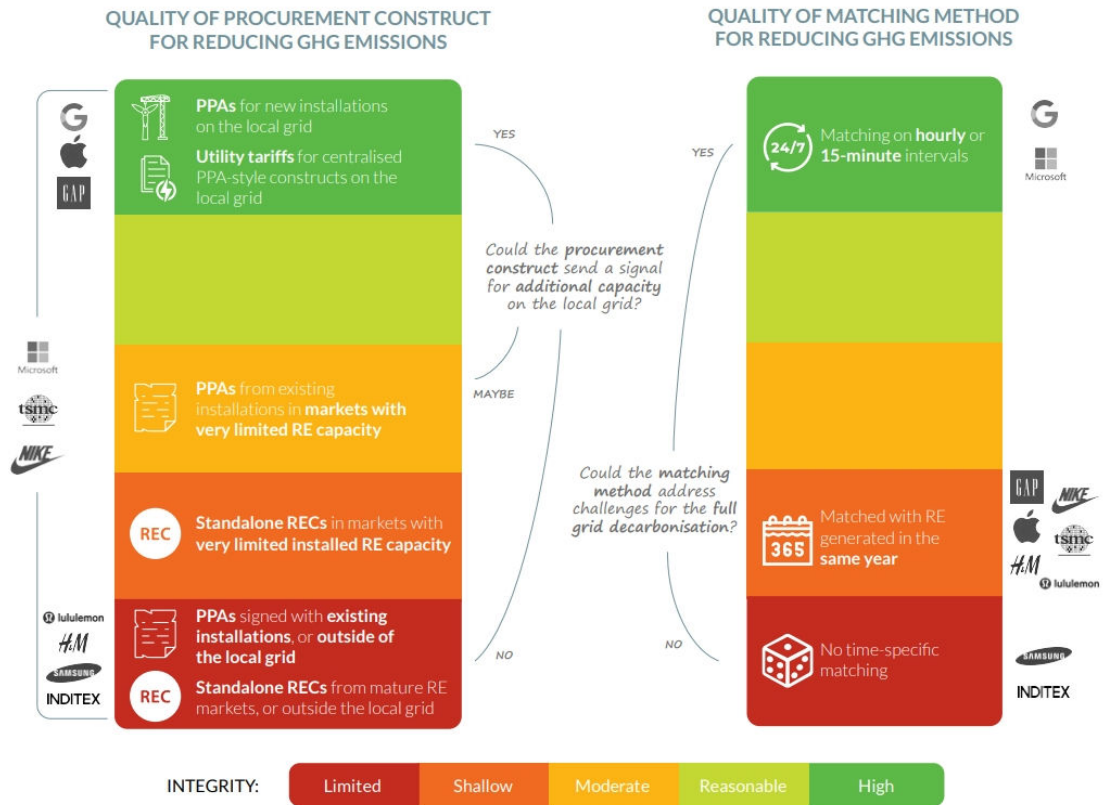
QUALITY OF PROCUREMENT CONSTRUCT FOR REDUCING GHG EMISSIONS

G

GAP

PPAs for new installations on the local grid

Utility tariffs for centralised PPA-style constructs on the local grid

YES

Could the procurement construct send a signal for additional capacity on the local grid?

MAYBE

Microsoft

tsmc

NIKE

PPAs from existing installations in markets with very limited RE capacity

REC

Standalone RECs in markets with very limited installed RE capacity

lululemon

H&M

SAMSUNG

INDITEX

PPAs signed with existing installations, or outside of the local grid

REC

Standalone RECs from mature RE markets, or outside the local grid

NO

QUALITY OF MATCHING METHOD FOR REDUCING GHG EMISSIONS

YES

24/7

Matching on hourly or 15-minute intervals

G

Microsoft

Could the matching method address challenges for the full grid decarbonisation?

365

Matched with RE generated in the same year

GAP

NIKE

tsmc

H&M

lululemon

NO

No time-specific matching

SAMSUNG

INDITEX

INTEGRITY: Limited Shallow Moderate Reasonable High